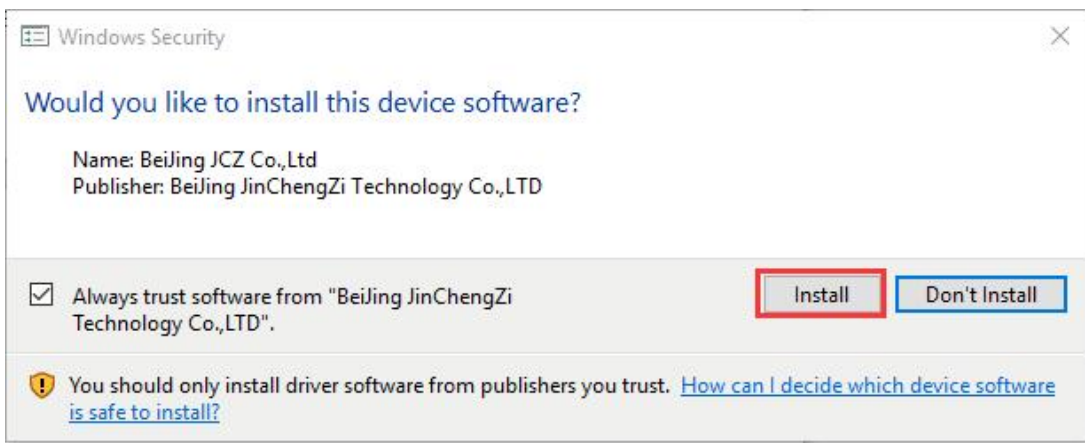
Windows Security

Would you like to install this device software?

Name: BeiJing JCZ Co.,Ltd
Publisher: BeiJing JinChengZi Technology Co.,LTD

Always trust software from "BeiJing JinChengZi Technology Co.,LTD".

Install

Don't Install

You should only install driver software from publishers you trust. How can I decide which device software is safe to install?